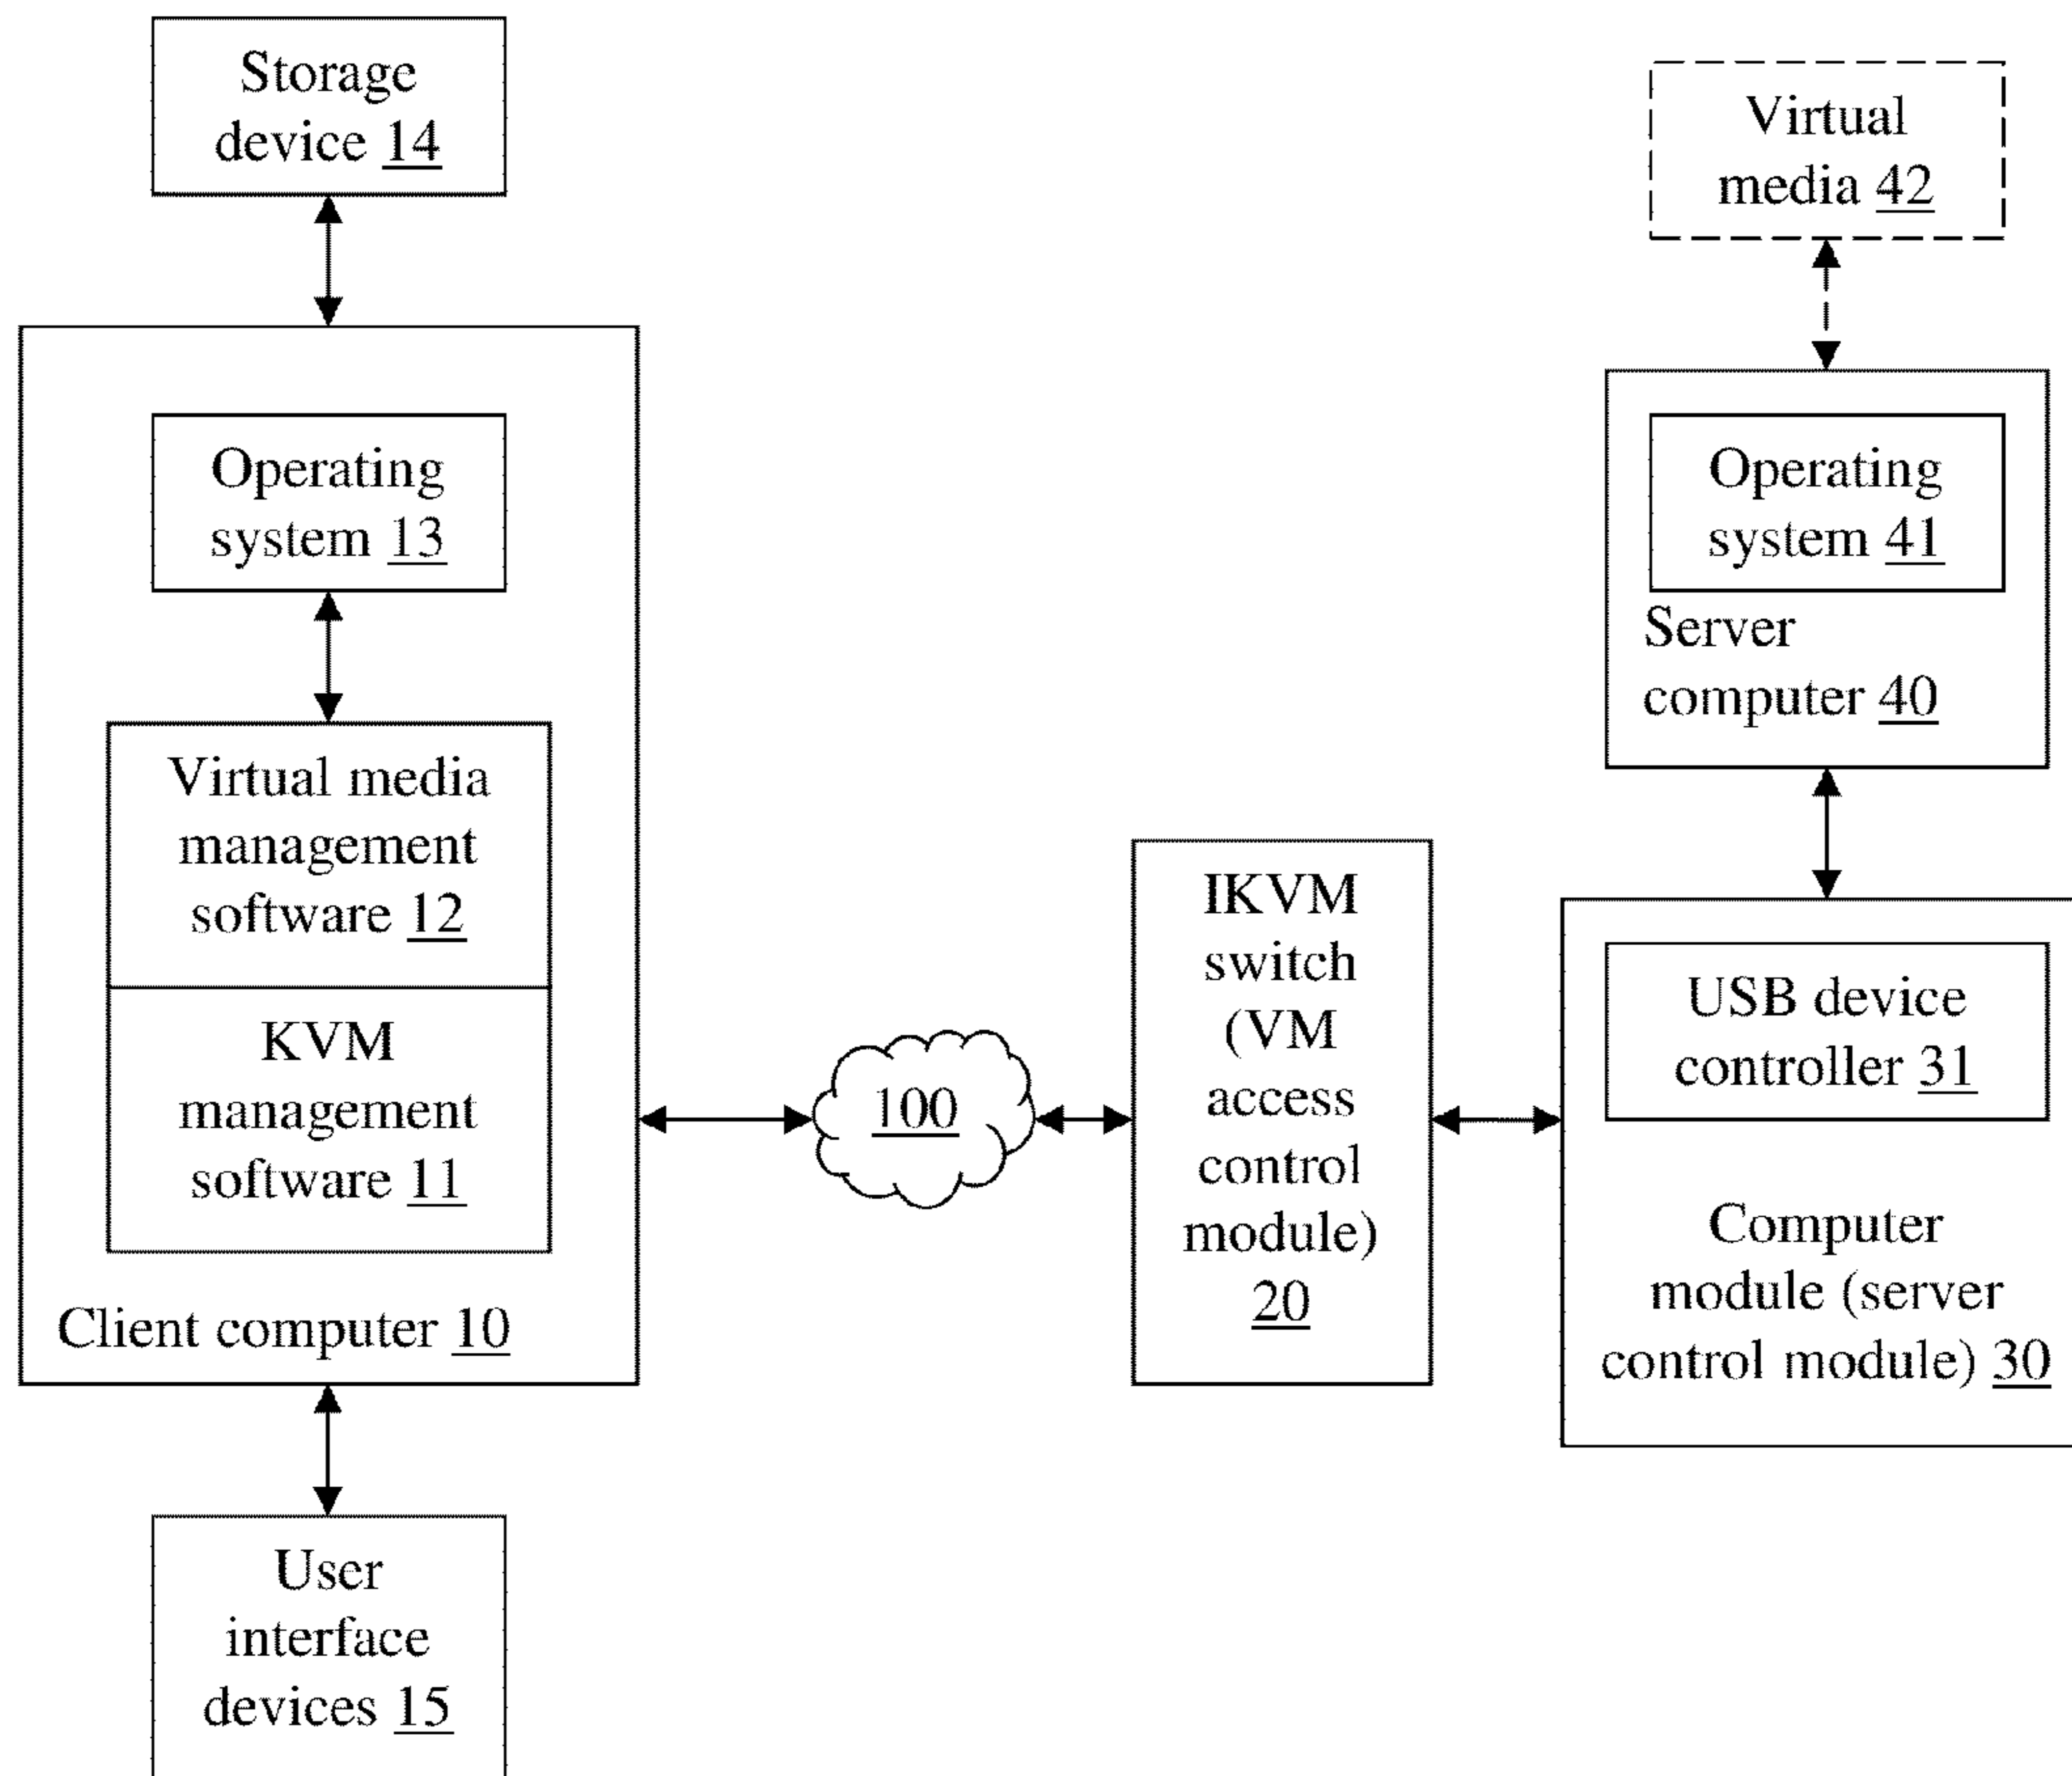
Storage device 14

Virtual media 42

Operating system 13

Operating system 41

Server computer 40

Virtual media management software 12

KVM management software 11

Client computer 10

100

IKVM switch (VM access control module) 20

USB device controller 31

Computer module (server control module) 30

User interface devices 15